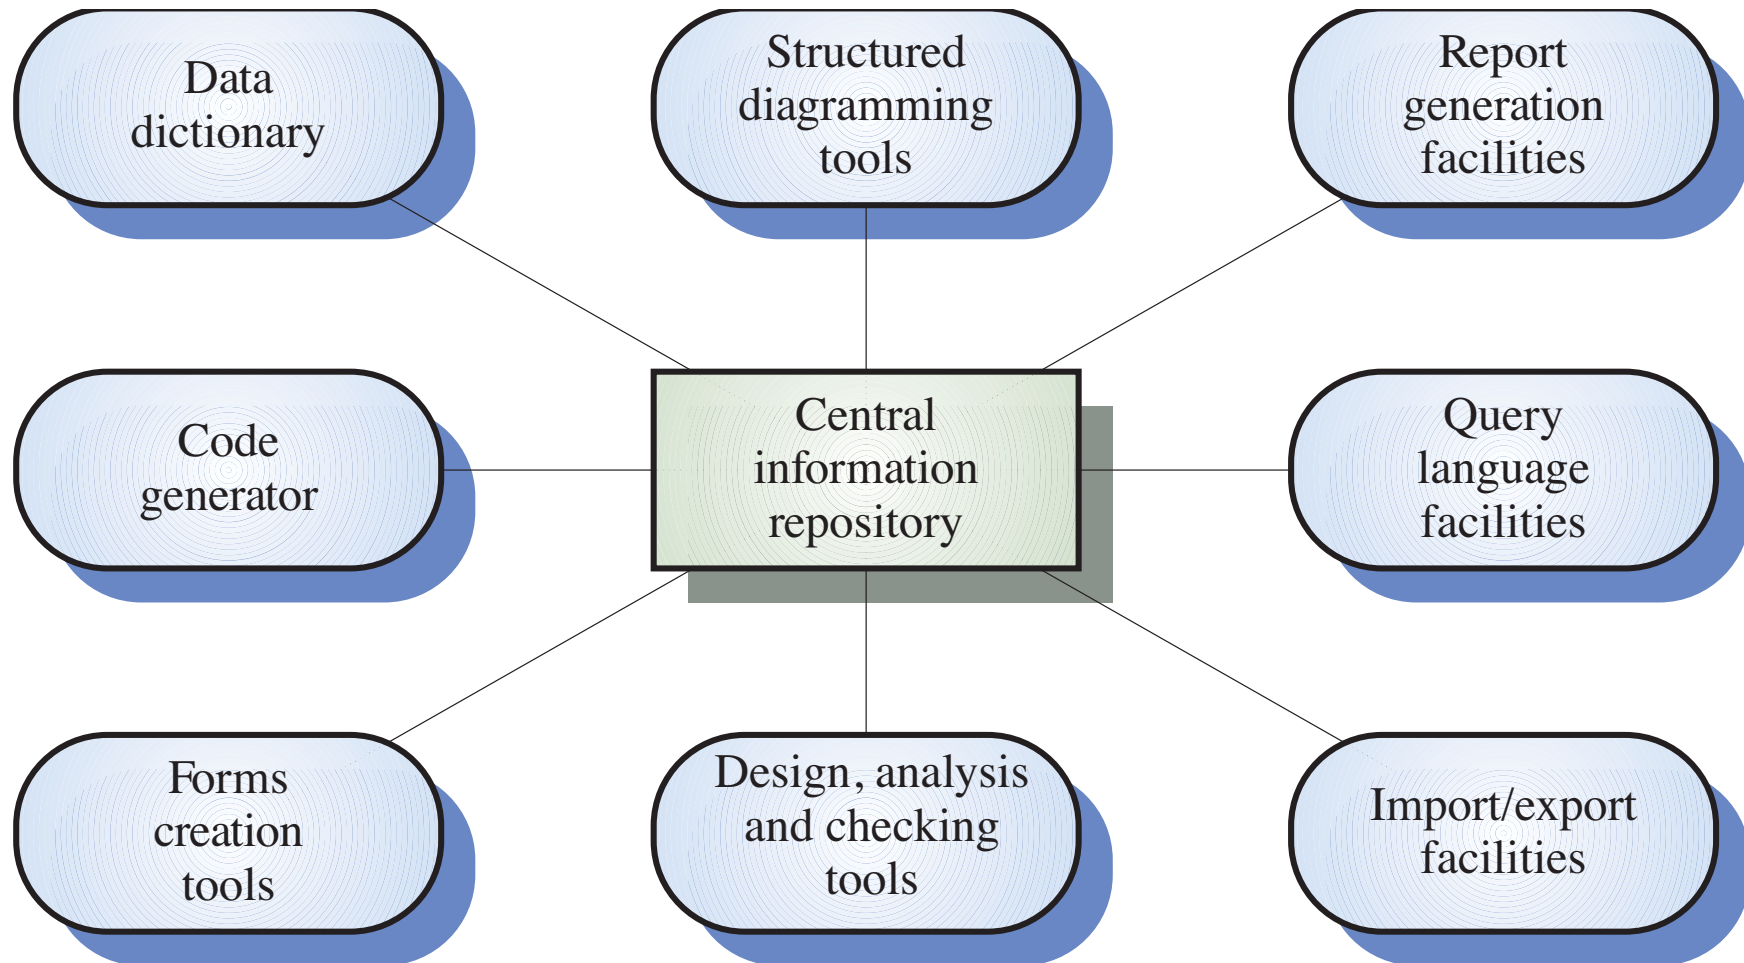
Data dictionary

Structured diagramming tools

Report generation facilities

Code generator

Central information repository

Query language facilities

Forms creation tools

Design, analysis and checking tools

Import/export facilities